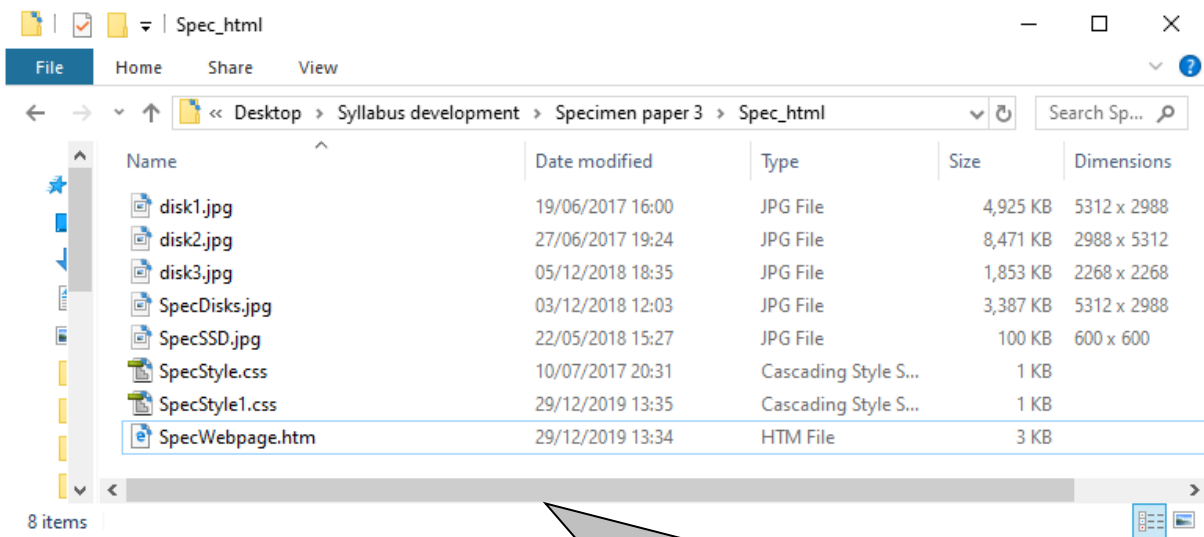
Spec_html

File Home Share View

« Desktop › Syllabus development › Specimen paper 3 › Spec_html

Search Sp...

| Name | Date modified | Type | Size | Dimensions |
|---|---|---|---|---|
| disk1.jpg | 19/06/2017 16:00 | JPG File | 4,925 KB | 5312 x 2988 |
| disk2.jpg | 27/06/2017 19:24 | JPG File | 8,471 KB | 2988 x 5312 |
| disk3.jpg | 05/12/2018 18:35 | JPG File | 1,853 KB | 2268 x 2268 |
| SpecDisks.jpg | 03/12/2018 12:03 | JPG File | 3,387 KB | 5312 x 2988 |
| SpecSSD.jpg | 22/05/2018 15:27 | JPG File | 100 KB | 600 x 600 |
| SpecStyle.css | 10/07/2017 20:31 | Cascading Style S... | 1 KB | |
| SpecStyle1.css | 29/12/2019 13:35 | Cascading Style S... | 1 KB | |
| SpecWebpage.htm | 29/12/2019 13:34 | HTM File | 3 KB | |

8 items